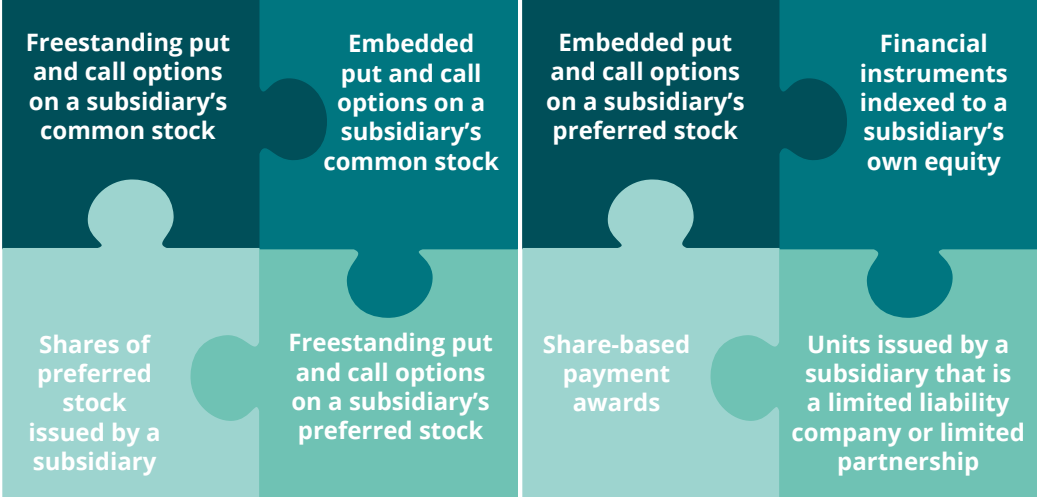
Freestanding put and call options on a subsidiary's common stock

Embedded put and call options on a subsidiary's common stock

Shares of preferred stock issued by a subsidiary

Freestanding put and call options on a subsidiary's preferred stock

Embedded put and call options on a subsidiary's preferred stock

Financial instruments indexed to a subsidiary's own equity

Share-based payment awards

Units issued by a subsidiary that is a limited liability company or limited partnership